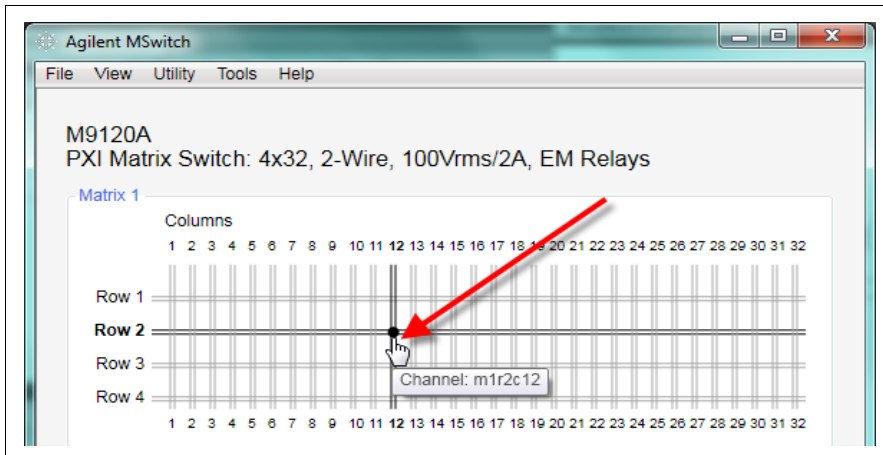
Agilent MSwitch

File View Utility Tools Help

M9120A
PXI Matrix Switch: 4x32, 2-Wire, 100Vrms/2A, EM Relays

Matrix 1

Columns

1 2 3 4 5 6 7 8 9 10 11 12 13 14 15 16 17 18 19 20 21 22 23 24 25 26 27 28 29 30 31 32

Row 1

Row 2

Row 3

Row 4

Channel: m1r2c12

1 2 3 4 5 6 7 8 9 10 11 12 13 14 15 16 17 18 19 20 21 22 23 24 25 26 27 28 29 30 31 32